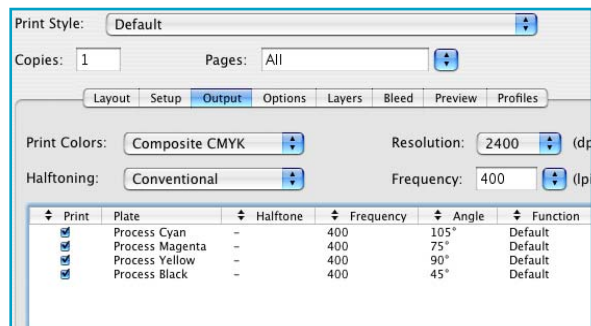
Print Style: Default

Copies: 1 Pages: All

Layout Setup Output Options Layers Bleed Preview Profiles

Print Colors: Composite CMYK Resolution: 2400 (dp

Halftoning: Conventional Frequency: 400 (lp

| Print | Plate | Halftone | Frequency | Angle | Function |
|---|---|---|---|---|---|
| ✓ | Process Cyan | – | 400 | 105° | Default |
| ✓ | Process Magenta | – | 400 | 75° | Default |
| ✓ | Process Yellow | – | 400 | 90° | Default |
| ✓ | Process Black | – | 400 | 45° | Default |